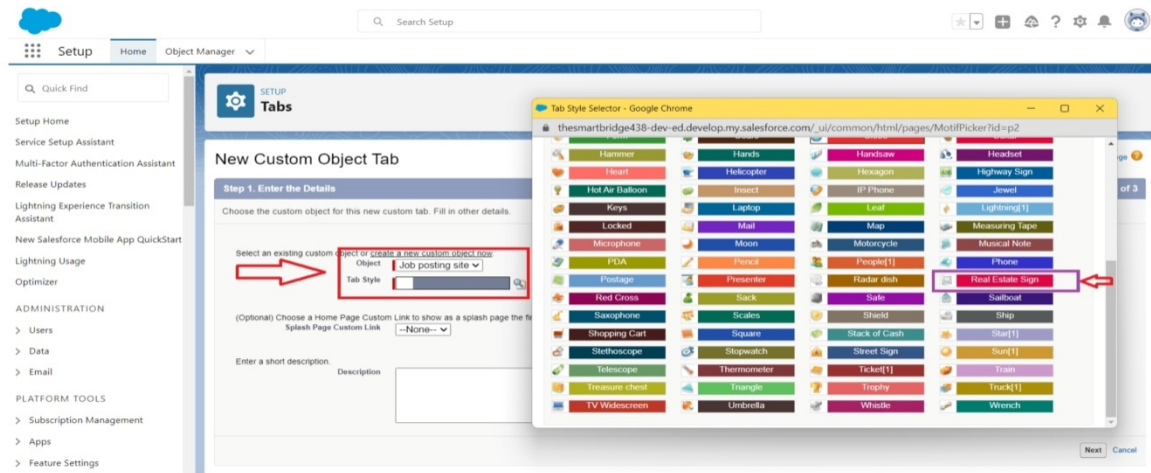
Search Setup

Setup Home Object Manager

Quick Find

Setup Home
Service Setup Assistant
Multi-Factor Authentication Assistant
Release Updates
Lightning Experience Transition Assistant
New Salesforce Mobile App QuickStart
Lightning Usage
Optimizer

ADMINISTRATION
Users
Data
Email

PLATFORM TOOLS
Subscription Management
Apps
Feature Settings

SETUP
Tabs

New Custom Object Tab

Step 1. Enter the Details

of 3

Choose the custom object for this new custom tab. Fill in other details.

Select an existing custom object or create a new custom object now.
Object Job posting site
Tab Style

(Optional) Choose a Home Page Custom Link to show as a splash page the fi
Splash Page Custom Link --None--

Enter a short description.
Description

Next Cancel

Tab Style Selector - Google Chrome

thesmartbridge438-dev-ed.develop.my.salesforce.com/_ui/common/html/pages/MotifPicker?id=p2

| Hammer | Hands | Handsaw | Headset |
|---|---|---|---|
| Heart | Helicopter | Hexagon | Highway Sign |
| Hot Air Balloon | Insect | IP Phone | Jewel |
| Keys | Laptop | Leaf | Lightning[1] |
| Locked | Mail | Map | Measuring Tape |
| Microphone | Moon | Motorcycle | Musical Note |
| PDA | Pencil | People[1] | Phone |
| Postage | Presenter | Radar dish | Real Estate Sign |
| Red Cross | Sack | Safe | Sailboat |
| Saxophone | Scales | Shield | Ship |
| Shopping Cart | Square | Stack of Cash | Star[1] |
| Stethoscope | Stopwatch | Street Sign | Sun[1] |
| Telescope | Thermometer | Ticket[1] | Train |
| Treasure chest | Triangle | Trophy | Truck[1] |
| TV Widescreen | Umbrella | Whistle | Wrench |